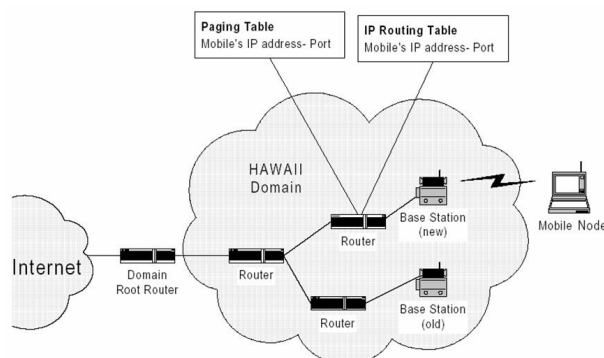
Paging Table
Mobile's IP address- Port

IP Routing Table
Mobile's IP address- Port

HAWAII
Domain

Internet

Domain
Root Router

Router

Router

Router

Base Station
(new)

Base Station
(old)

Mobile Node